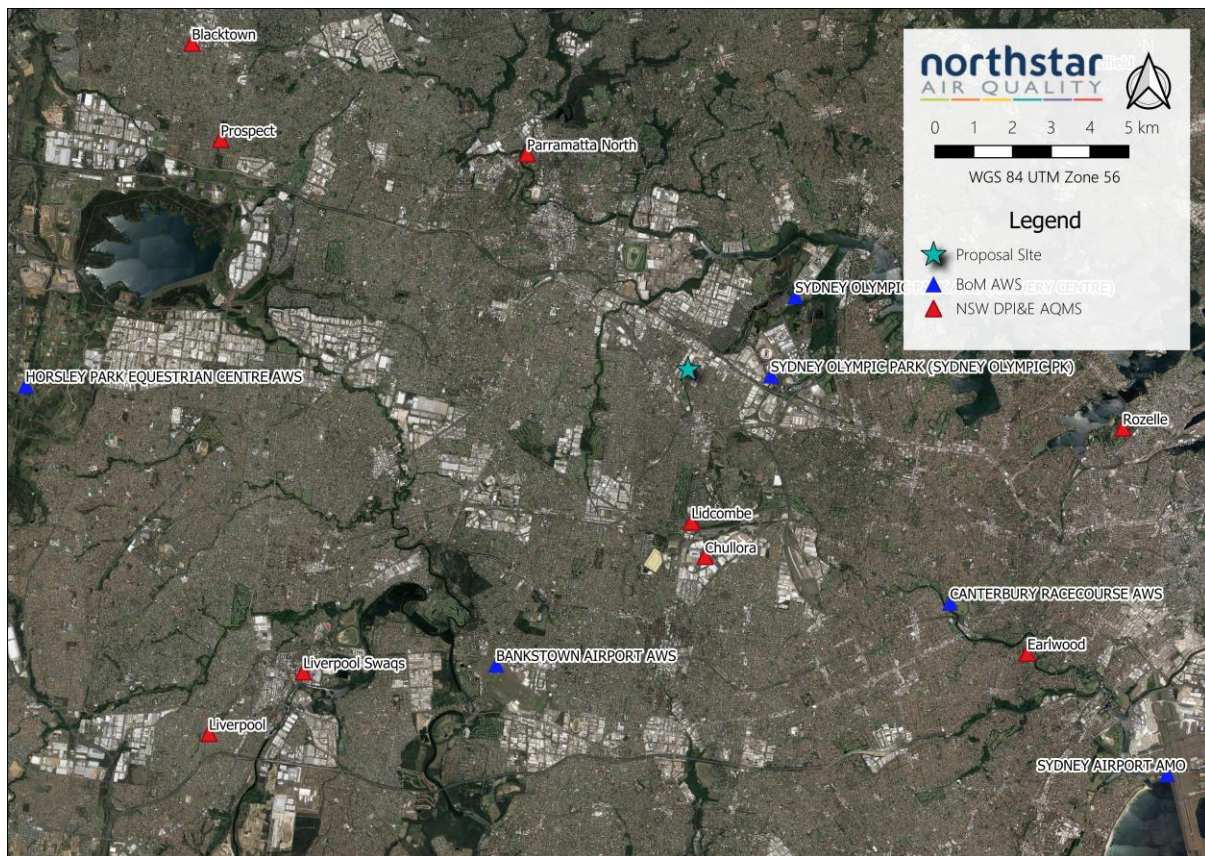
northstar
AIR QUALITY

N

0 1 2 3 4 5 km

WGS 84 UTM Zone 56

Legend

Proposal SIte

BoM AWS

NSW DPI&E AQMS

Blacktown

Prospect

Parramatta North

SYDNEY OLYMPIC P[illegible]ERY CENTRE)

HORSLEY PARK EQUESTRIAN CENTRE AWS

SYDNEY OLYMPIC PARK (SYDNEY OLYMPIC PK)

Rozelle

Lidcombe

Chullora

CANTERBURY RACECOURSE AWS

Earlwood

BANKSTOWN AIRPORT AWS

Liverpool Swaqs

Liverpool

SYDNEY AIRPORT AMO